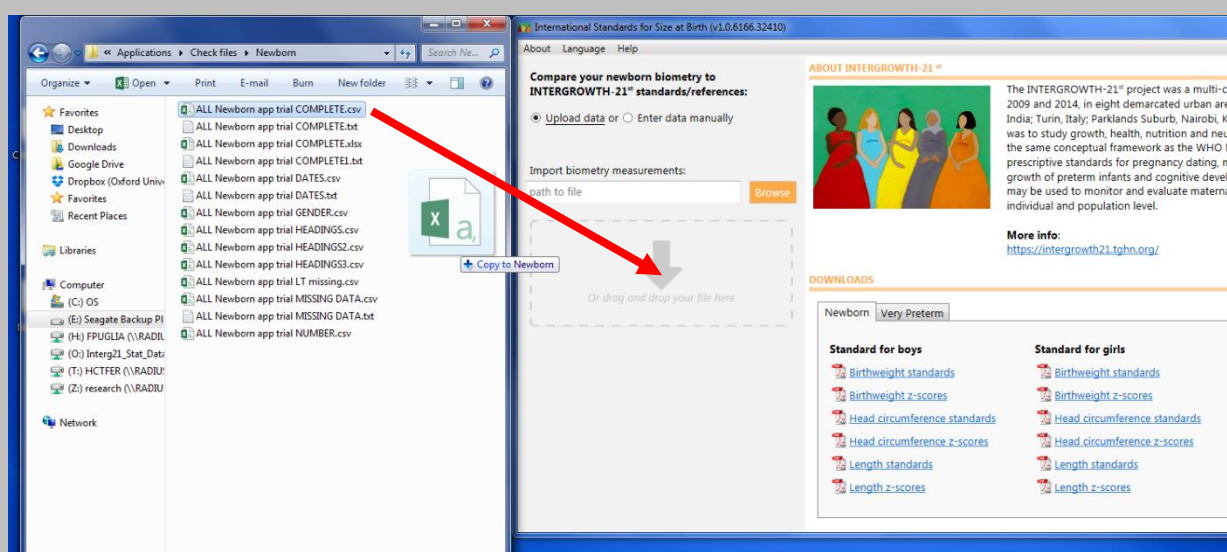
« Applications ▸ Check files ▸ Newborn

Search Ne...

Organize ▾ Open ▾ Print E-mail Burn New folder

Favorites
Desktop
Downloads
Google Drive
Dropbox (Oxford Univ
Favorites
Recent Places

Libraries

Computer
(C:) OS
(E:) Seagate Backup Pl
(H:) FPUGLIA (\\RADIU
(O:) Interg21_Stat_Data
(T:) HCTFER (\\RADIU
(Z:) research (\\RADIU

Network

ALL Newborn app trial COMPLETE.csv
ALL Newborn app trial COMPLETE.txt
ALL Newborn app trial COMPLETE.xlsx
ALL Newborn app trial COMPLETE1.txt
ALL Newborn app trial DATES.csv
ALL Newborn app trial DATES.txt
ALL Newborn app trial GENDER.csv
ALL Newborn app trial HEADINGS.csv
ALL Newborn app trial HEADINGS2.csv
ALL Newborn app trial HEADINGS3.csv
ALL Newborn app trial LT missing.csv
ALL Newborn app trial MISSING DATA.csv
ALL Newborn app trial MISSING DATA.txt
ALL Newborn app trial NUMBER.csv

+ Copy to Newborn

International Standards for Size at Birth (v1.0.6166.32410)

About Language Help

Compare your newborn biometry to INTERGROWTH-21$^{st}$ standards/references:

Upload data or Enter data manually

Import biometry measurements:

path to file

Browse

Or drag and drop your file here

ABOUT INTERGROWTH-21$^{st}$

The INTERGROWTH-21$^{st}$ project was a multi-c 2009 and 2014, in eight demarcated urban are India; Turin, Italy; Parklands Suburb, Nairobi, K was to study growth, health, nutrition and neu the same conceptual framework as the WHO prescriptive standards for pregnancy dating, growth of preterm infants and cognitive devel may be used to monitor and evaluate materna individual and population level.

More info:
https://intergrowth21.tghn.org/

DOWNLOADS

Newborn Very Preterm

Standard for boys
Birthweight standards
Birthweight z-scores
Head circumference standards
Head circumference z-scores
Length standards
Length z-scores

Standard for girls
Birthweight standards
Birthweight z-scores
Head circumference standards
Head circumference z-scores
Length standards
Length z-scores